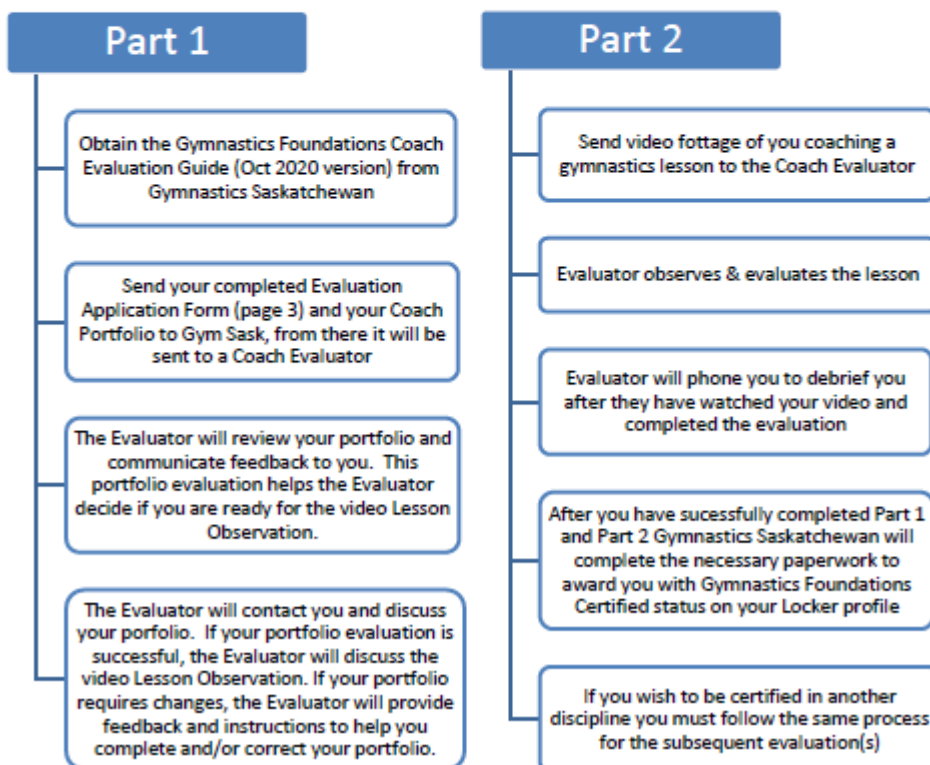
Part 1

Obtain the Gymnastics Foundations Coach Evaluation Guide (Oct 2020 version) from Gymnastics Saskatchewan

Send your completed Evaluation Application Form (page 3) and your Coach Portfolio to Gym Sask, from there it will be sent to a Coach Evaluator

The Evaluator will review your portfolio and communicate feedback to you. This portfolio evaluation helps the Evaluator decide if you are ready for the video Lesson Observation.

The Evaluator will contact you and discuss your porfolio. If your portfolio evaluation is successful, the Evaluator will discuss the video Lesson Observation. If your portfolio requires changes, the Evaluator will provide feedback and instructions to help you complete and/or correct your portfolio.

Part 2

Send video fottage of you coaching a gymnastics lesson to the Coach Evaluator

Evaluator observes & evaluates the lesson

Evaluator will phone you to debrief you after they have watched your video and completed the evaluation

After you have sucessfully completed Part 1 and Part 2 Gymnastics Saskatchewan will complete the necessary paperwork to award you with Gymnastics Foundations Certified status on your Locker profile

If you wish to be certified in another discipline you must follow the same process for the subsequent evaluation(s)